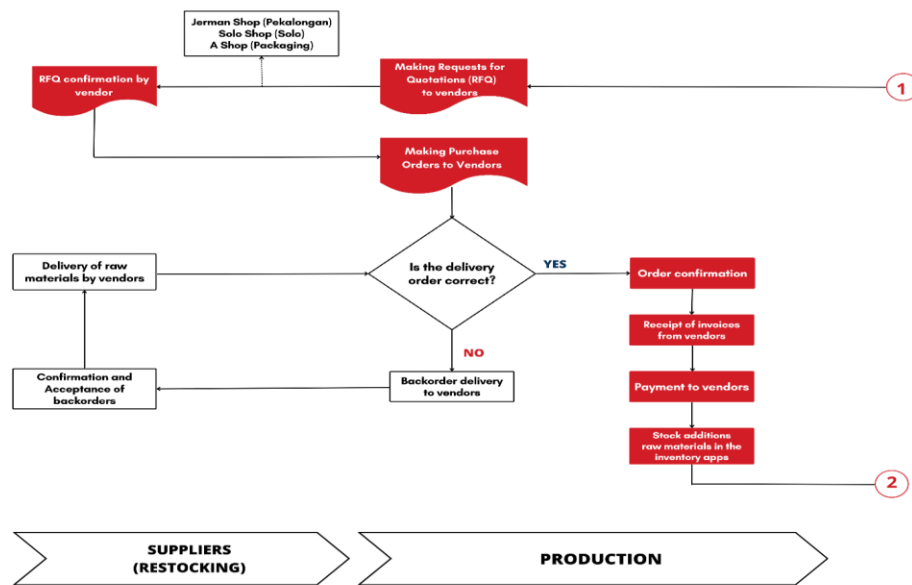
Jerman Shop (Pekalongan)
Solo Shop (Solo)
A Shop (Packaging)

RFQ confirmation by vendor

Making Requests for Quotations (RFQ) to vendors

1

Making Purchase Orders to Vendors

Delivery of raw materials by vendors

Is the delivery order correct?

YES

Order confirmation

Receipt of invoices from vendors

NO

Confirmation and Acceptance of backorders

Backorder delivery to vendors

Payment to vendors

Stock additions raw materials in the inventory apps

2

SUPPLIERS (RESTOCKING)

PRODUCTION